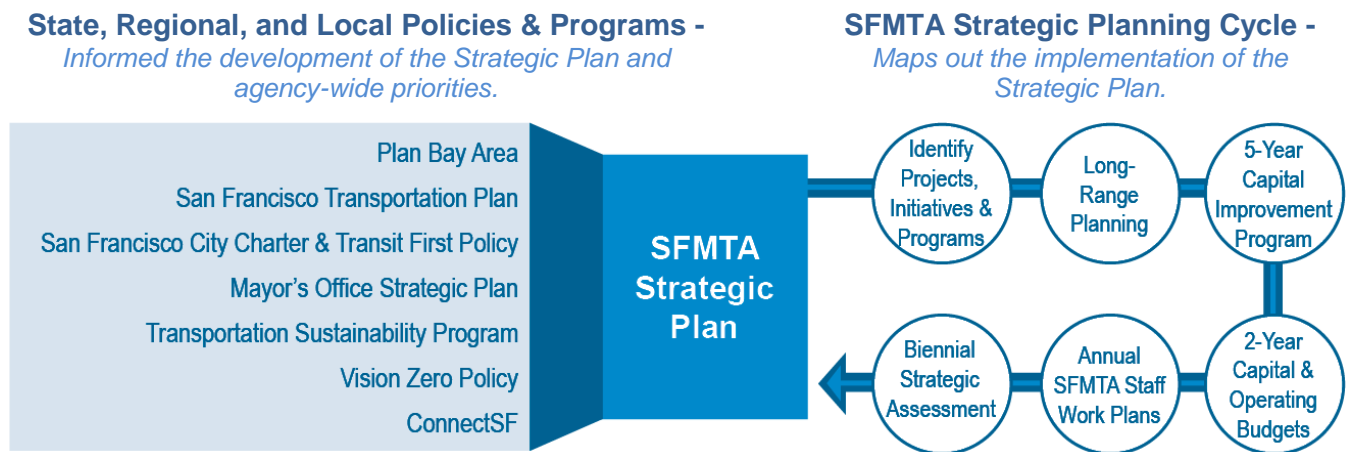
State, Regional, and Local Policies & Programs -
Informed the development of the Strategic Plan and agency-wide priorities.

SFMTA Strategic Planning Cycle -
Maps out the implementation of the Strategic Plan.

Plan Bay Area
San Francisco Transportation Plan
San Francisco City Charter & Transit First Policy
Mayor's Office Strategic Plan
Transportation Sustainability Program
Vision Zero Policy
ConnectSF

SFMTA Strategic Plan

Identify Projects, Initiatives & Programs

Long-Range Planning

5-Year Capital Improvement Program

2-Year Capital & Operating Budgets

Annual SFMTA Staff Work Plans

Biennial Strategic Assessment